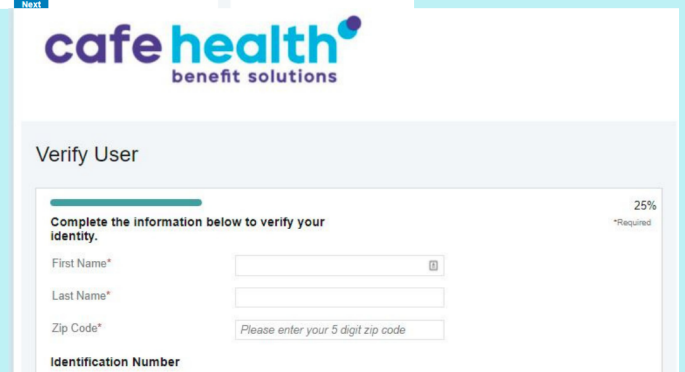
Next

cafe health
benefit solutions

Verify User

25%

Complete the information below to verify your identity.

*Required

First Name*

Last Name*

Zip Code*

Please enter your 5 digit zip code

Identification Number